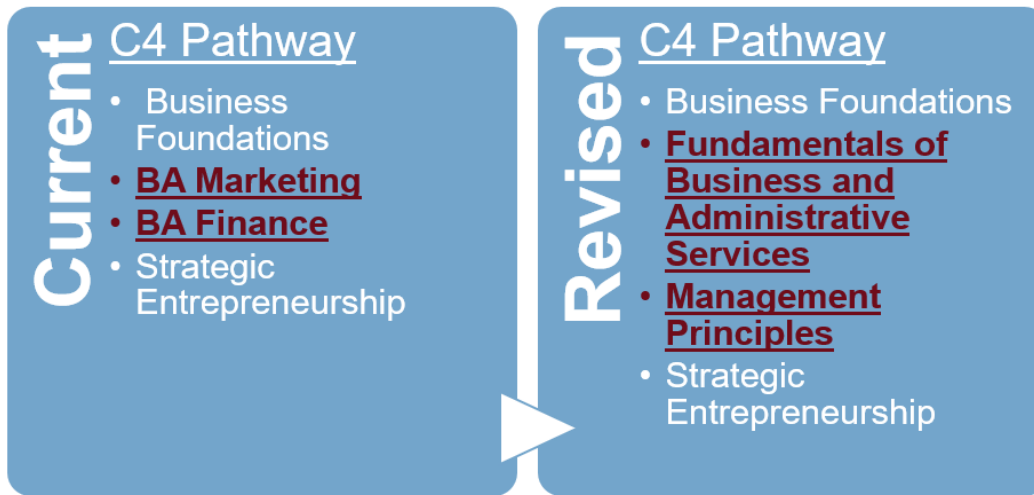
Current

C4 Pathway

- Business Foundations
- BA Marketing
- BA Finance
- Strategic Entrepreneurship

Revised

C4 Pathway

- Business Foundations
- Fundamentals of Business and Administrative Services
- Management Principles
- Strategic Entrepreneurship